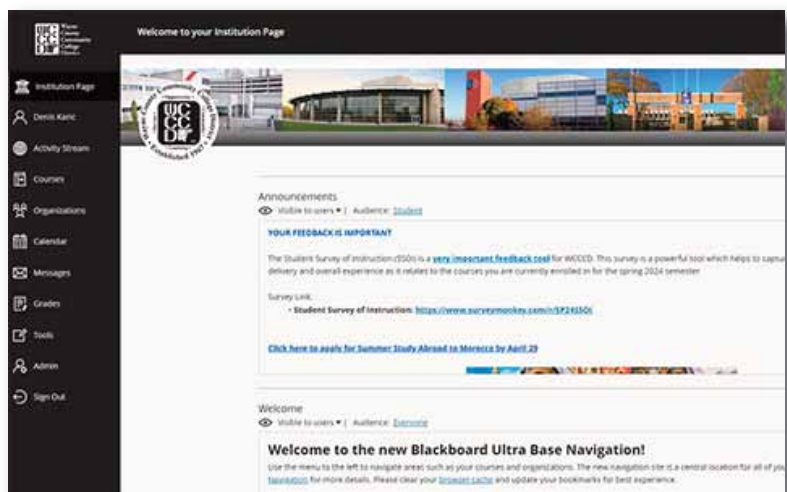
Wayne County Community College District

Welcome to your Institution Page

Institution Page

Denis Karic

Activity Stream

Courses

Organizations

Calendar

Messages

Grades

Tools

Admin

Sign Out

WCCCD
Wayne County Community College District
Established 1967

Announcements

Visible to users ▾ | Audience: Student

YOUR FEEDBACK IS IMPORTANT

The Student Survey of Instruction (SSOI) is a very important feedback tool for WCCCD. This survey is a powerful tool which helps to captu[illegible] delivery and overall experience as it relates to the courses you are currently enrolled in for the spring 2024 semester.

Survey Link:

• Student Survey of Instruction: https://www.surveymonkey.com/r/SP24SSOI

Click here to apply for Summer Study Abroad to Morocco by April 29

Welcome

Visible to users ▾ | Audience: Everyone

Welcome to the new Blackboard Ultra Base Navigation!

Use the menu to the left to navigate areas such as your courses and organizations. The new navigation site is a central location for all of you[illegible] Navigation for more details. Please clear your browser cache and update your bookmarks for best experience.